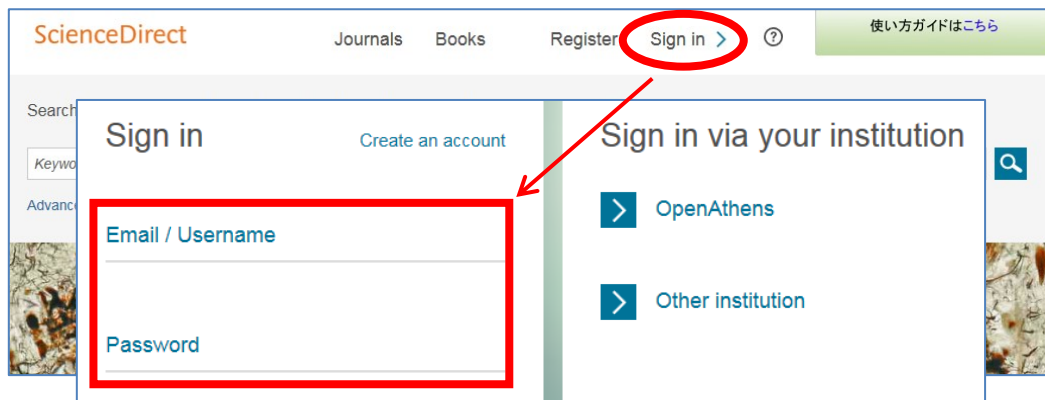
ScienceDirect

Journals Books Register Sign in >

?

使い方ガイドはこちら

Search

Keywo

Advance

Sign in

Create an account

Email / Username

Password

Sign in via your institution

OpenAthens

Other institution